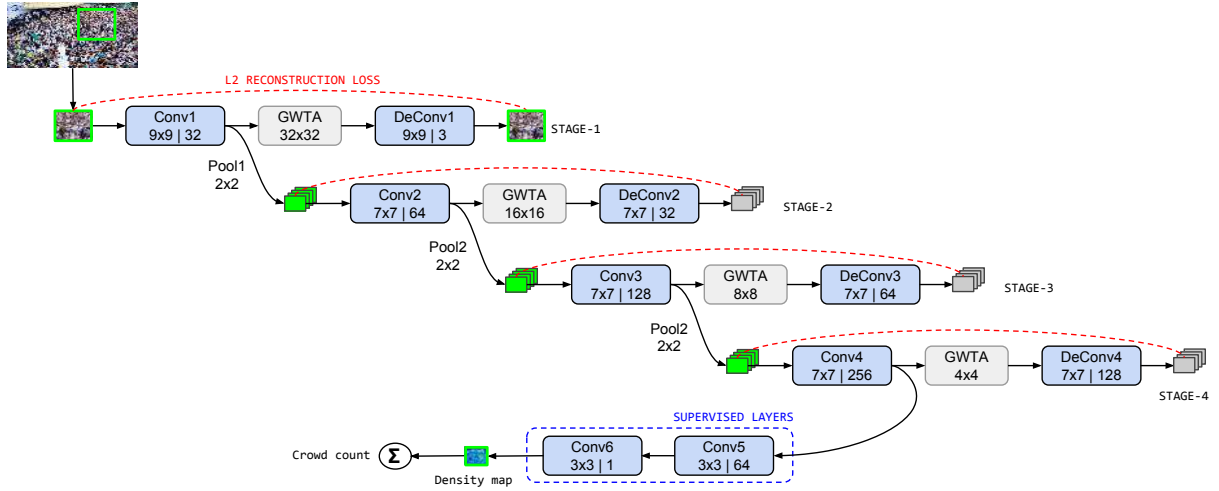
L2 RECONSTRUCTION LOSS

Conv1
9x9 | 32

GWTA
32x32

DeConv1
9x9 | 3

STAGE-1

Pool1
2x2

Conv2
7x7 | 64

GWTA
16x16

DeConv2
7x7 | 32

STAGE-2

Pool2
2x2

Conv3
7x7 | 128

GWTA
8x8

DeConv3
7x7 | 64

STAGE-3

Pool2
2x2

Conv4
7x7 | 256

GWTA
4x4

DeConv4
7x7 | 128

STAGE-4

SUPERVISED LAYERS

Crowd count $\Sigma$

Density map

Conv6
3x3 | 1

Conv5
3x3 | 64